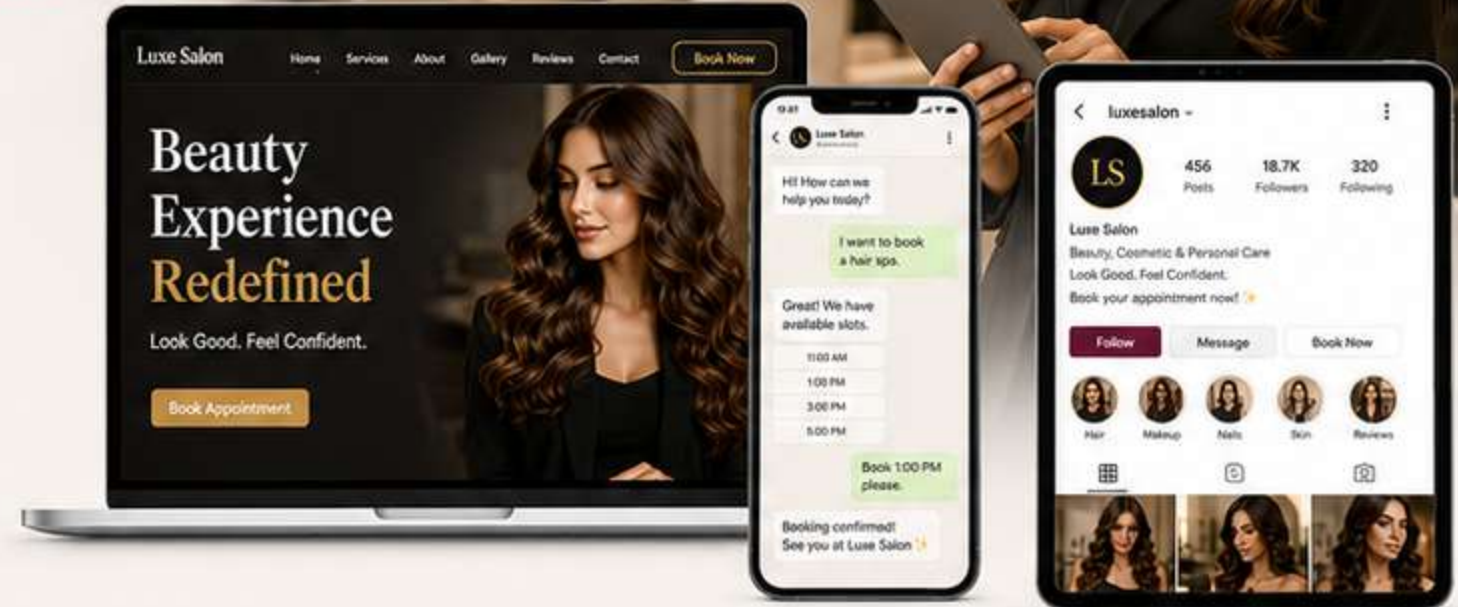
Luxe Salon
Home Services About Gallery Reviews Contact
Book Now

Beauty Experience Redefined

Look Good. Feel Confident.

Book Appointment

9:41
Luxe Salon
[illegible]

Hi! How can we help you today?

I want to book a hair spa.

Great! We have available slots.

11:00 AM
1:00 PM
3:00 PM
5:00 PM

Book 1:00 PM please.

Booking confirmed! See you at Luxe Salon ✨

luxesalon

LS

456 Posts
18.7K Followers
320 Following

Luxe Salon
Beauty, Cosmetic & Personal Care
Look Good. Feel Confident.
Book your appointment now! ✨

Follow
Message
Book Now

Hair
Makeup
Nails
Skin
Reviews